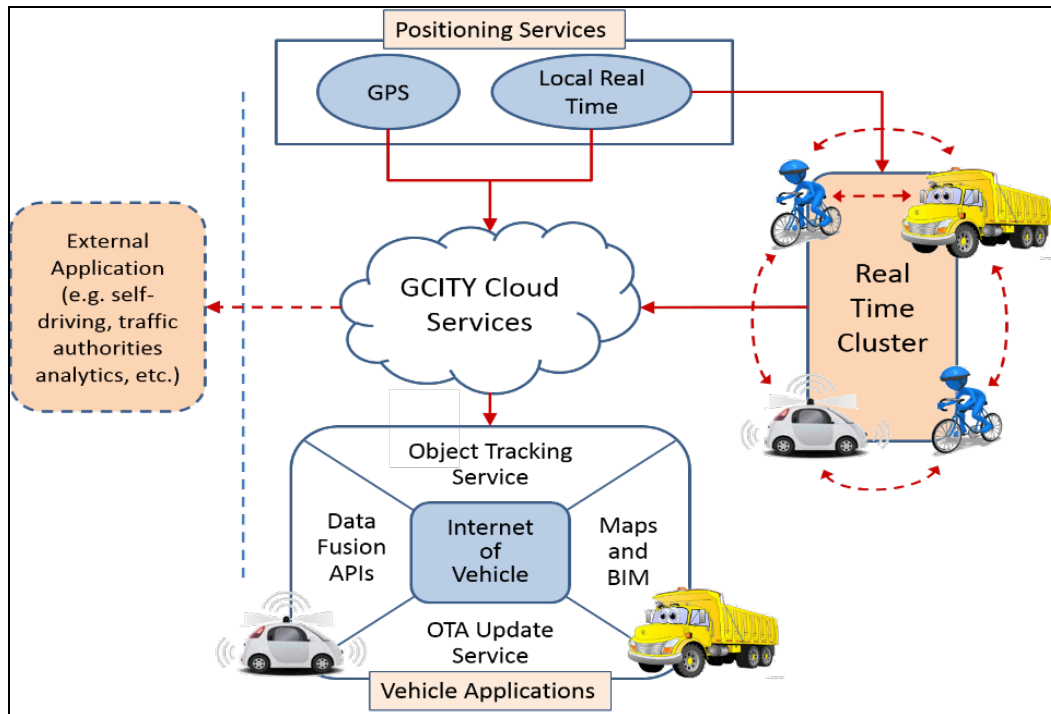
Positioning Services

GPS

Local Real Time

External Application (e.g. self-driving, traffic authorities analytics, etc.)

GCITY Cloud Services

Real Time Cluster

Object Tracking Service

Data Fusion APIs

Internet of Vehicle

Maps and BIM

OTA Update Service

Vehicle Applications